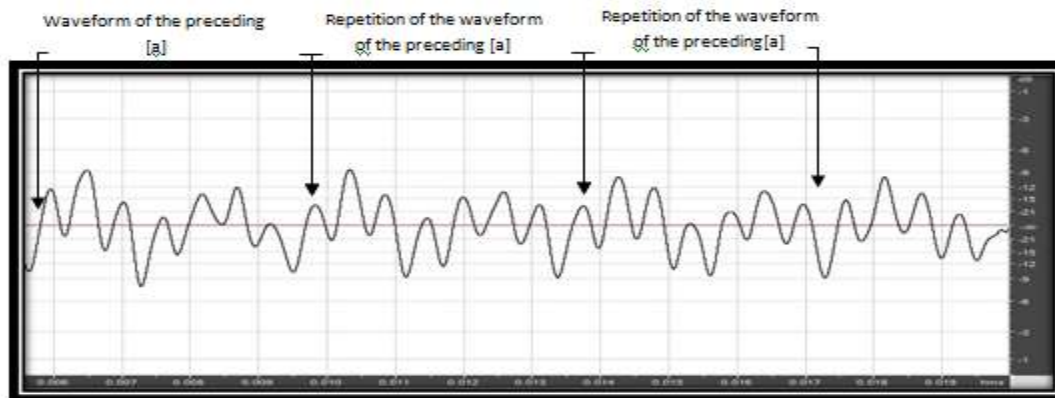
Waveform of the preceding [a]

Repetition of the waveform of the preceding [a]

Repetition of the waveform of the preceding[a]

0.006 0.007 0.008 0.009 0.010 0.011 0.012 0.013 0.014 0.015 0.016 0.017 0.018 0.019 hms